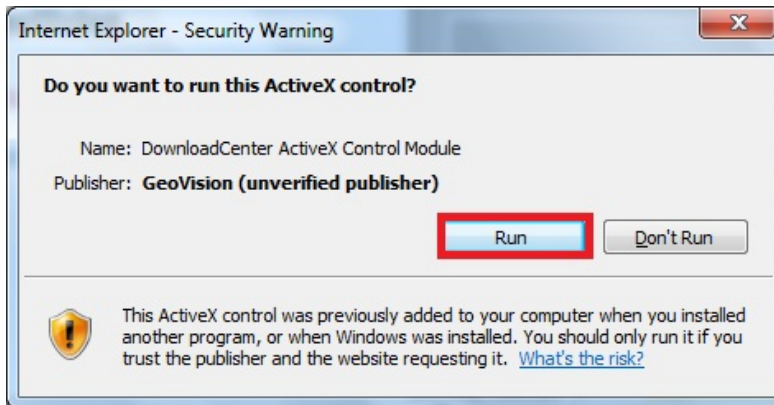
Internet Explorer - Security Warning

Do you want to run this ActiveX control?

Name: DownloadCenter ActiveX Control Module

Publisher: GeoVision (unverified publisher)

Run

Don't Run

This ActiveX control was previously added to your computer when you installed another program, or when Windows was installed. You should only run it if you trust the publisher and the website requesting it. What's the risk?